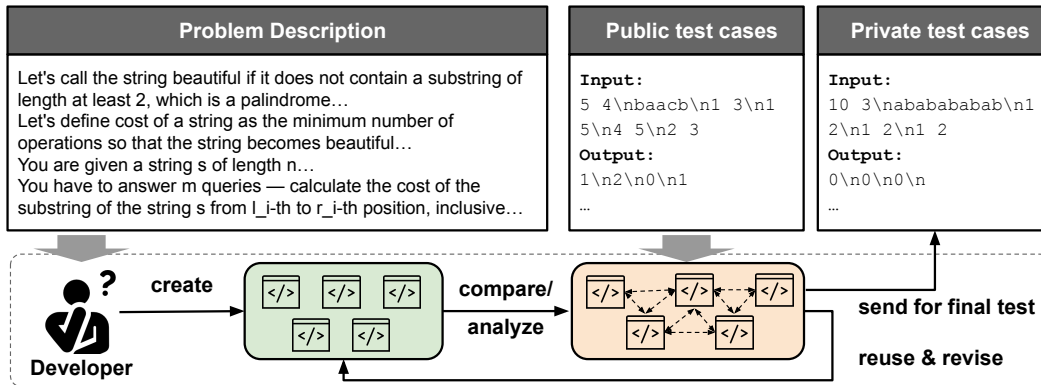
Problem Description

Let's call the string beautiful if it does not contain a substring of length at least 2, which is a palindrome…
Let's define cost of a string as the minimum number of operations so that the string becomes beautiful…
You are given a string s of length n…
You have to answer m queries — calculate the cost of the substring of the string s from l_i-th to r_i-th position, inclusive…

Public test cases

Input:
5 4\nbaacb\n1 3\n1 5\n4 5\n2 3
Output:
1\n2\n0\n1
…

Private test cases

Input:
10 3\nababababab\n1 2\n1 2\n1 2
Output:
0\n0\n0\n
…

?
Developer
create
</> </> </> </> </>
compare/
analyze
</> </> </> </> </>
send for final test
reuse & revise